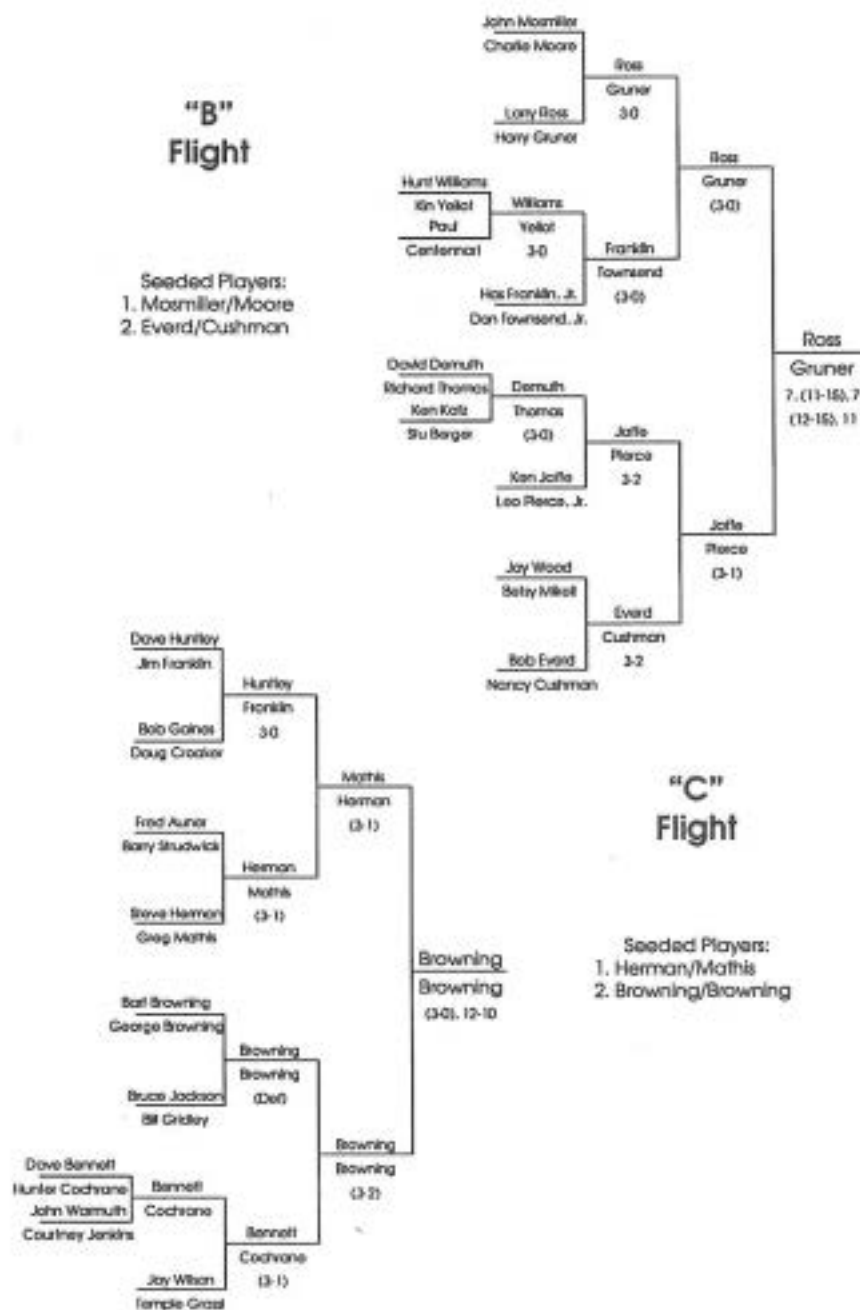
"B"
Flight

Seeded Players:
1. Mosmiller/Moore
2. Everd/Cushman

John Mosmiller
Charlie Moore
Larry Ross
Harry Gruner
Ross
Gruner
3-0

Hunt Williams
Kin Yellot
Paul
Centennial
Williams
Yellot
3-0
Has Franklin, Jr.
Dan Townsend, Jr.
Franklin
Townsend
(3-0)

Ross
Gruner
(3-0)

David Demuth
Richard Thomas
Ken Katz
Stu Berger
Demuth
Thomas
(3-0)
Ken Jaffe
Leo Pierce, Jr.
Jaffe
Pierce
3-2

Jay Wood
Betsy Mikell
Bob Everd
Nancy Cushman
Everd
Cushman
3-2

Jaffe
Pierce
(3-1)

Ross
Gruner
7, (11-15), 7
(12-15), 11

"C"
Flight

Seeded Players:
1. Herman/Mathis
2. Browning/Browning

Dave Huntley
Jim Franklin
Bob Gaines
Doug Crooker
Huntley
Franklin
3-0

Fred Auner
Barry Studwick
Steve Herman
Greg Mathis
Herman
Mathis
(3-1)

Mathis
Herman
(3-1)

Bart Browning
George Browning
Bruce Jackson
Bill Gridley
Browning
Browning
(Def)

Dave Bennett
Hunter Cochrane
John Warmuth
Courtney Jenkins
Bennett
Cochrane
Jay Wilson
Temple Grosl
Bennett
Cochrane
(3-1)

Browning
Browning
(3-2)

Browning
Browning
(3-0), 12-10